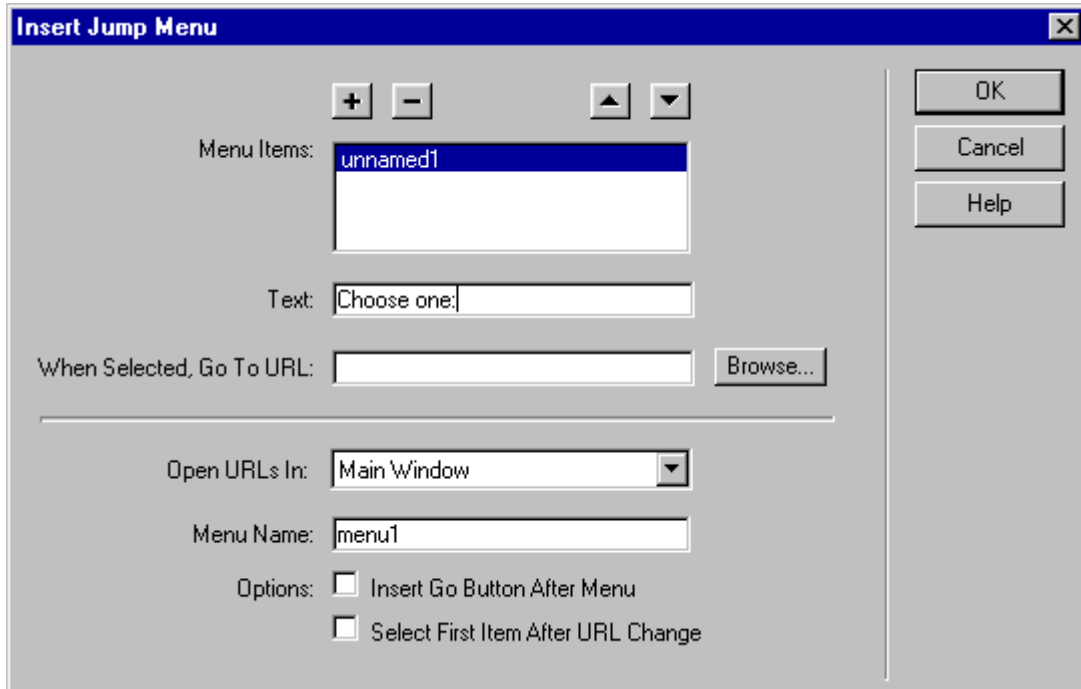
Insert Jump Menu

+ −

OK

Cancel

Help

Menu Items: unnamed1

Text: Choose one:

When Selected, Go To URL: Browse...

Open URLs In: Main Window

Menu Name: menu1

Options: Insert Go Button After Menu

Select First Item After URL Change